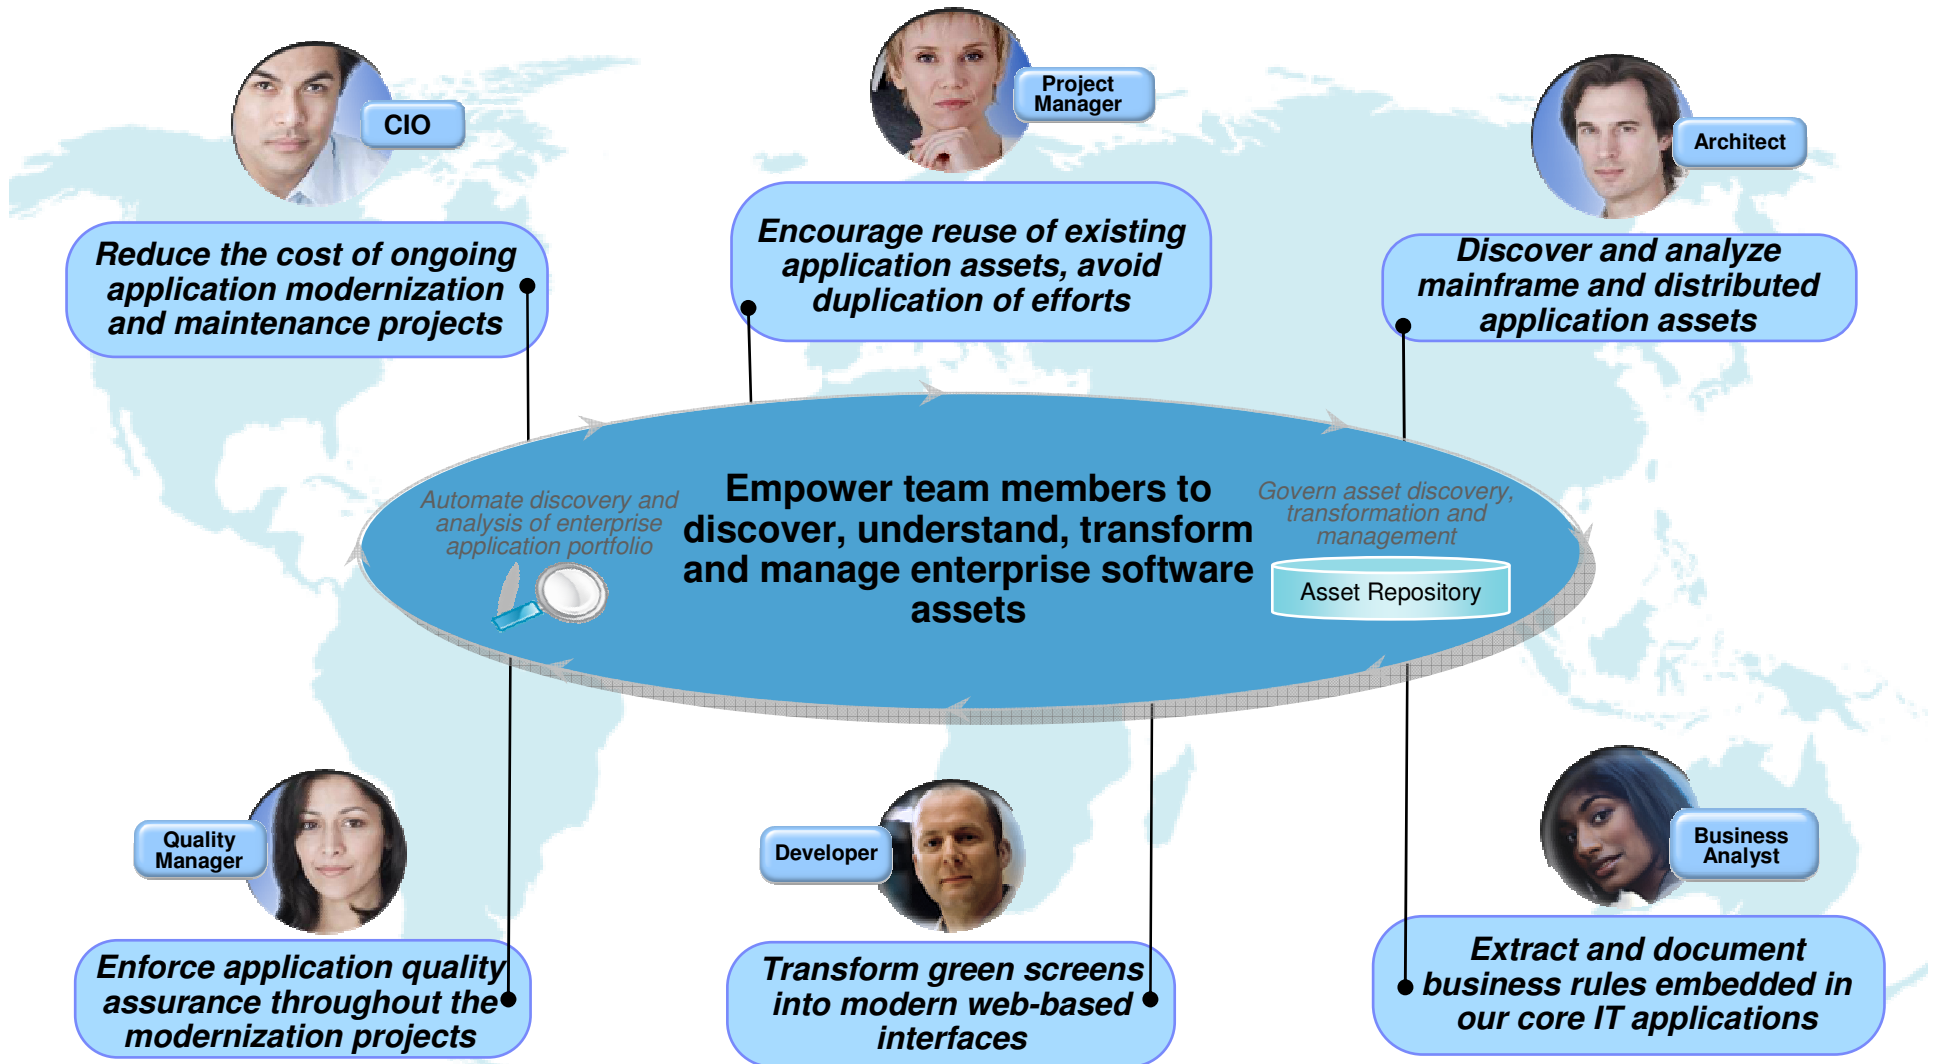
CIO

Reduce the cost of ongoing application modernization and maintenance projects

Project Manager

Encourage reuse of existing application assets, avoid duplication of efforts

Architect

Discover and analyze mainframe and distributed application assets

Automate discovery and analysis of enterprise application portfolio

Empower team members to discover, understand, transform and manage enterprise software assets

Govern asset discovery, transformation and management

Asset Repository

Quality Manager

Enforce application quality assurance throughout the modernization projects

Developer

Transform green screens into modern web-based interfaces

Business Analyst

Extract and document business rules embedded in our core IT applications